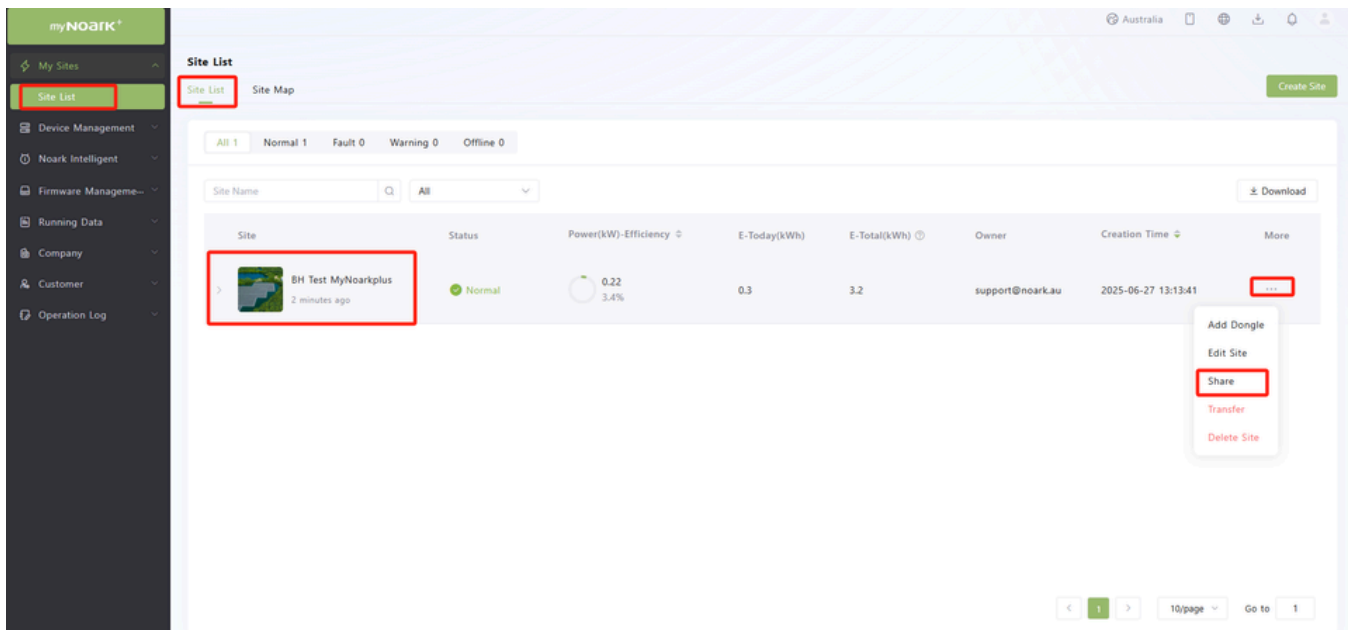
myNOARK+

My Sites
Site List
Device Management
Noark Intelligent
Firmware Manageme...
Running Data
Company
Customer
Operation Log

Australia

Site List

Site List Site Map

Create Site

All 1 Normal 1 Fault 0 Warning 0 Offline 0

Site Name All

Download

| Site | Status | Power(kW)-Efficiency | E-Today(kWh) | E-Total(kWh) | Owner | Creation Time | More |
|---|---|---|---|---|---|---|---|
| BH Test MyNoarkplus 2 minutes ago | Normal | 0.22 3.4% | 0.3 | 3.2 | support@noark.au | 2025-06-27 13:13:41 | ... |

Add Dongle
Edit Site
Share
Transfer
Delete Site

1 10/page Go to 1